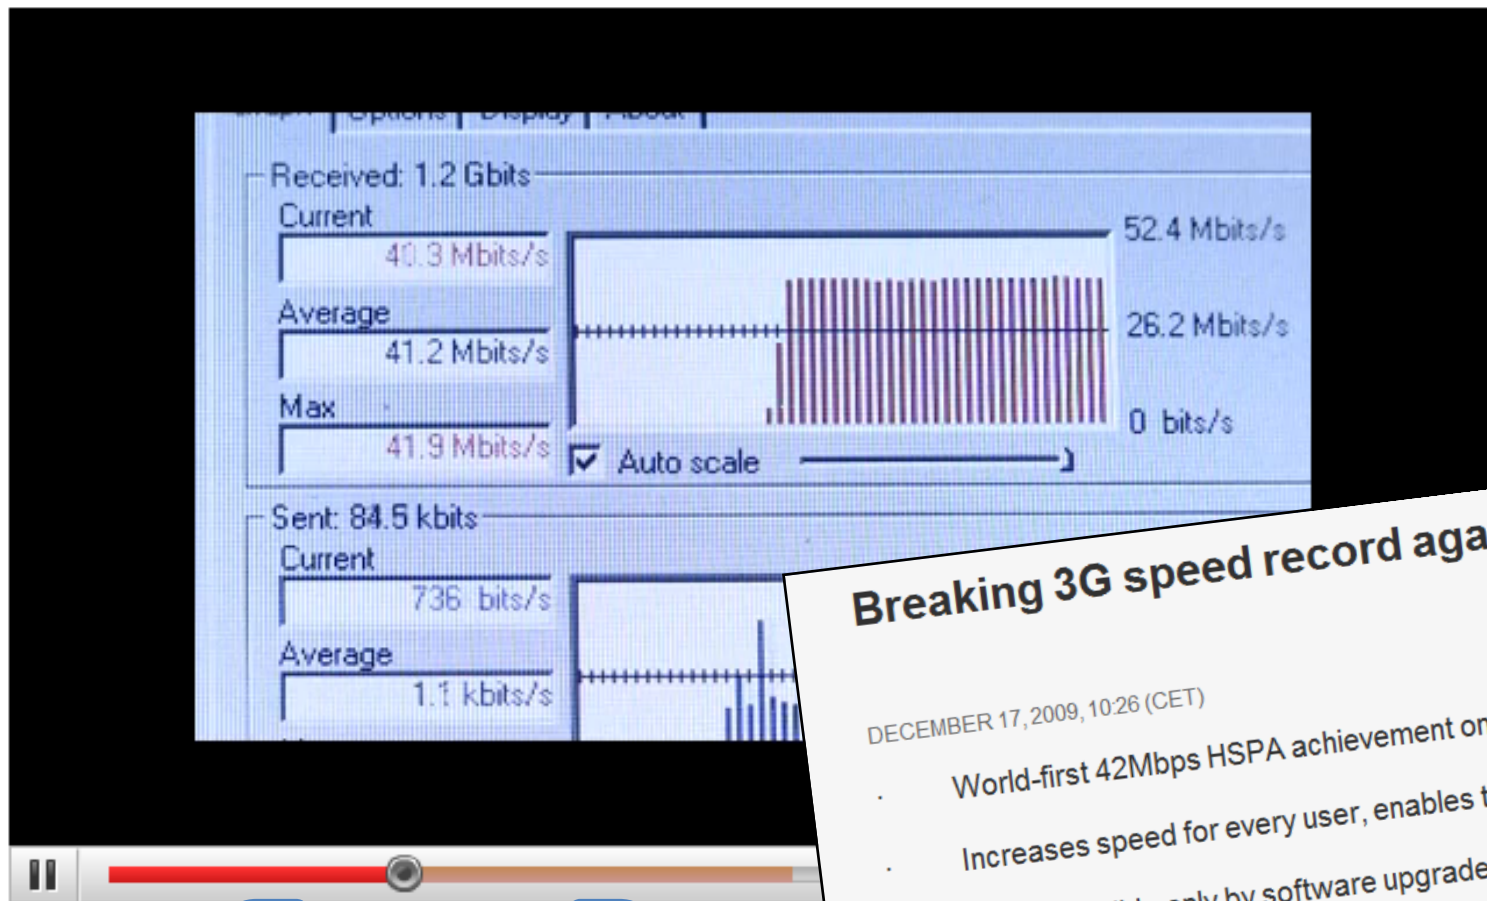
Received: 1.2 Gbits
Current
40.3 Mbits/s
Average
41.2 Mbits/s
Max
41.9 Mbits/s
52.4 Mbits/s
26.2 Mbits/s
0 bits/s
Auto scale

Sent: 84.5 kbits
Current
736 bits/s
Average
1.1 kbits/s

Breaking 3G speed record aga

DECEMBER 17, 2009, 10:26 (CET)

· World-first 42Mbps HSPA achievement on
· Increases speed for every user, enables t
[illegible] only by software upgrade